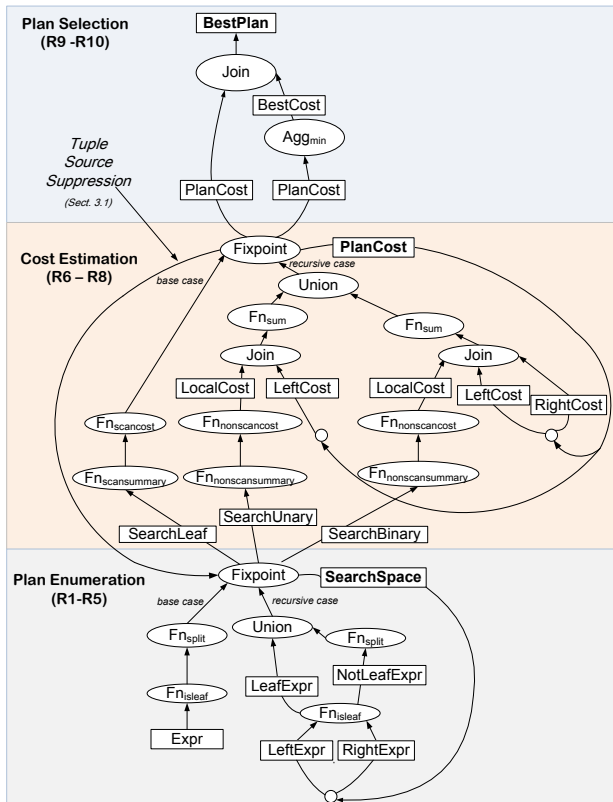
Plan Selection (R9 -R10)

BestPlan

Join

BestCost

Agg$_{min}$

Tuple Source Suppression (Sect. 3.1)

PlanCost

PlanCost

Cost Estimation (R6 – R8)

Fixpoint

PlanCost

recursive case

base case

Union

Fn$_{sum}$

Fn$_{sum}$

Join

Join

LocalCost

LeftCost

LocalCost

LeftCost

RightCost

Fn$_{scancost}$

Fn$_{nonscancost}$

Fn$_{nonscancost}$

Fn$_{scansummary}$

Fn$_{nonscansummary}$

Fn$_{nonscansummary}$

SearchUnary

SearchLeaf

SearchBinary

Plan Enumeration (R1-R5)

Fixpoint

SearchSpace

base case

recursive case

Fn$_{split}$

Union

Fn$_{split}$

NotLeafExpr

LeafExpr

Fn$_{isleaf}$

Fn$_{isleaf}$

Expr

LeftExpr

RightExpr